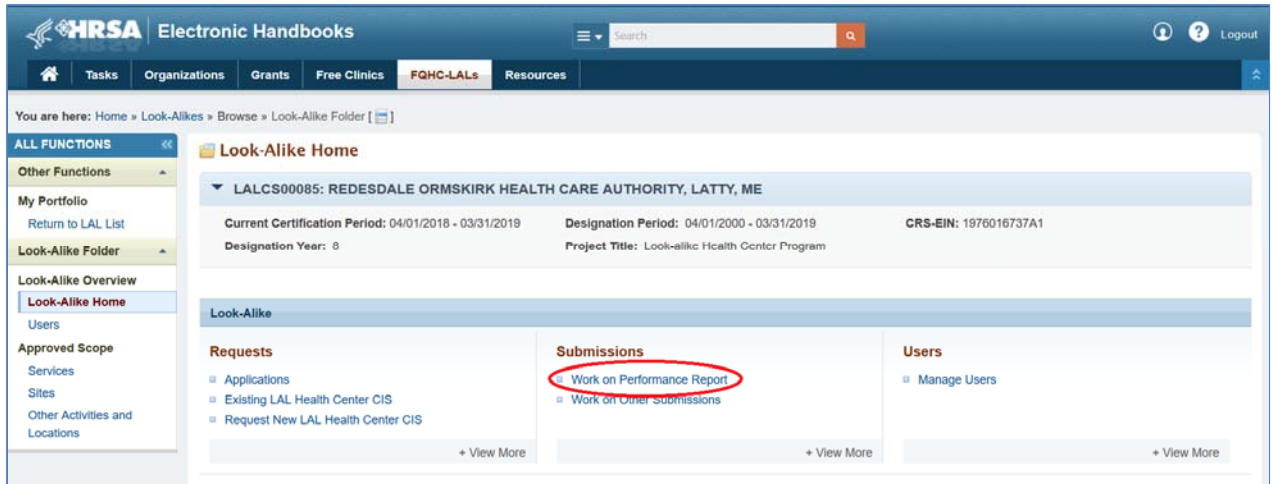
HRSA Electronic Handbooks

Search

Logout

Tasks Organizations Grants Free Clinics FQHC-LALs Resources

You are here: Home » Look-Alikes » Browse » Look-Alike Folder [ ]

ALL FUNCTIONS

Other Functions

My Portfolio

Return to LAL List

Look-Alike Folder

Look-Alike Overview

Look-Alike Home

Users

Approved Scope

Services

Sites

Other Activities and Locations

Look-Alike Home

LALCS00085: REDESDALE ORMSKIRK HEALTH CARE AUTHORITY, LATTY, ME

Current Certification Period: 04/01/2018 - 03/31/2019

Designation Period: 04/01/2000 - 03/31/2019

CRS-EIN: 1976016737A1

Designation Year: 8

Project Title: Look-alike Health Center Program

Look-Alike

Requests

Applications

Existing LAL Health Center CIS

Request New LAL Health Center CIS

+ View More

Submissions

Work on Performance Report

Work on Other Submissions

+ View More

Users

Manage Users

+ View More